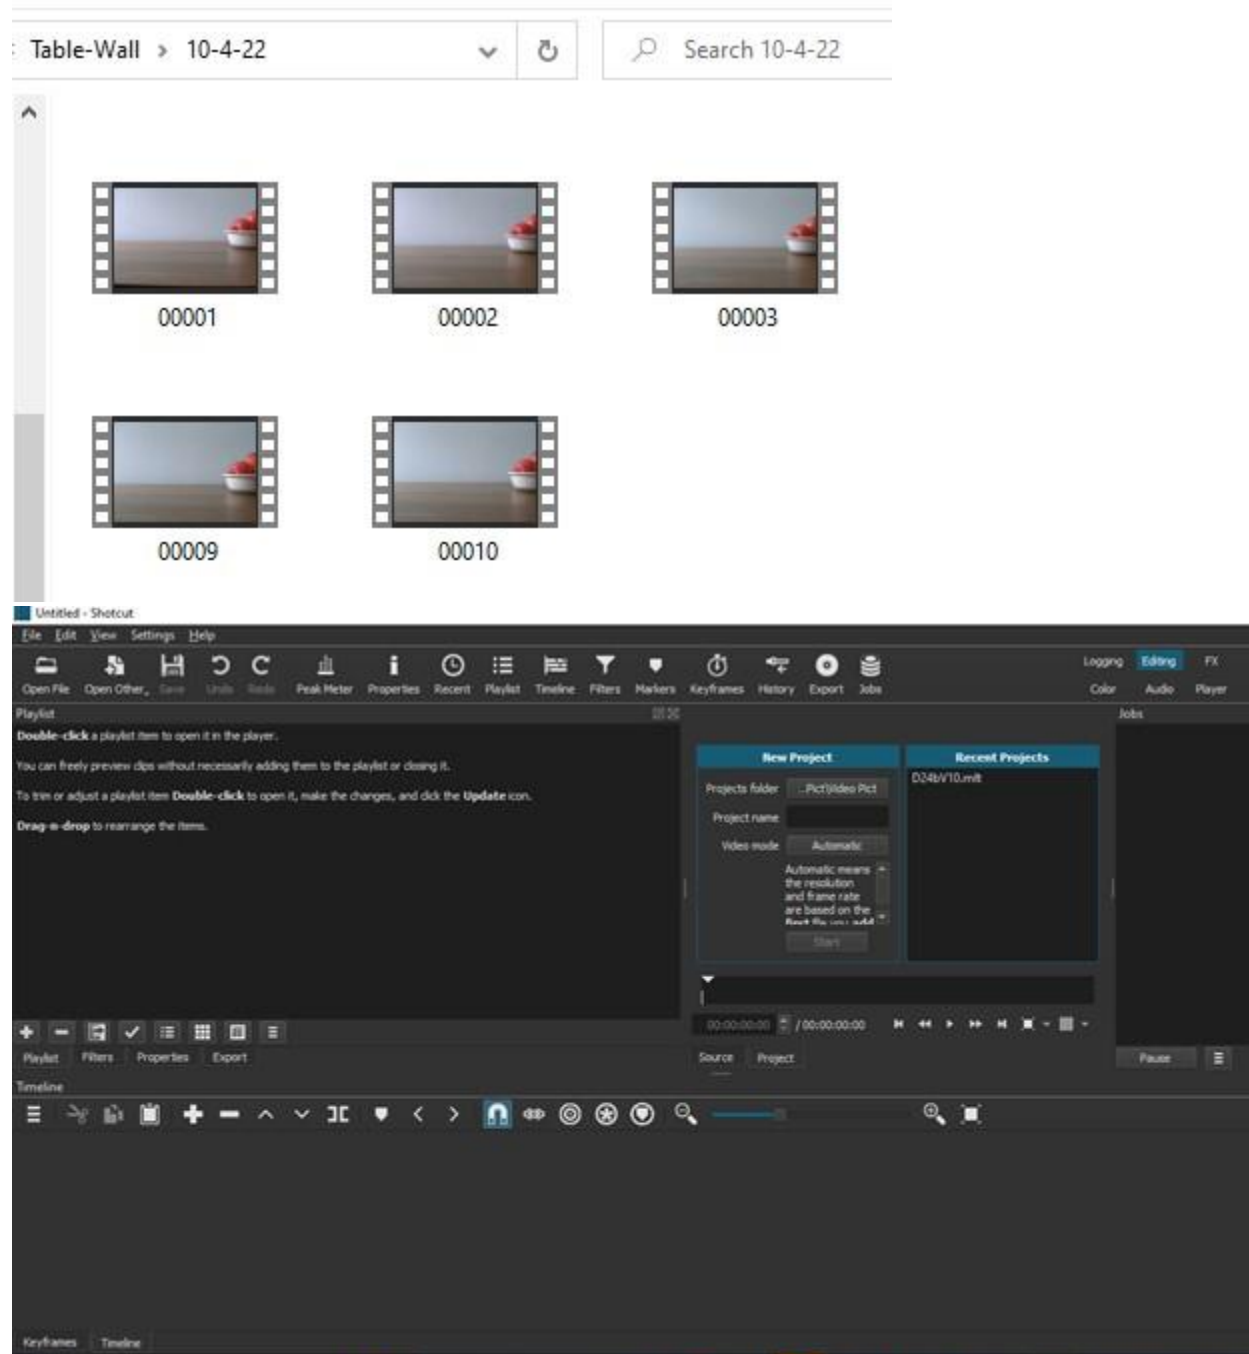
Table-Wall > 10-4-22

Search 10-4-22

00001
00002
00003
00009
00010

Untitled - Shotcut

File Edit View Settings Help

Open File Open Other Save Undo Redo Peak Meter Properties Recent Playlist Timeline Filters Markers Keyframes History Export Jobs

Logging Editing FX
Color Audio Player

Playlist

**Double-click** a playlist item to open it in the player.

You can freely preview clips without necessarily adding them to the playlist or closing it.

To trim or adjust a playlist item **Double-click** to open it, make the changes, and click the **Update** icon.

**Drag-n-drop** to rearrange the items.

New Project
Projects folder ...Pict\Video Pict
Project name
Video mode Automatic
Automatic means the resolution and frame rate are based on the first file you add
Start

Recent Projects
D24bV10.mlt

Jobs

00:00:00:00 / 00:00:00:00

Playlist Filters Properties Export
Source Project
Pause

Timeline

Keyframes Timeline